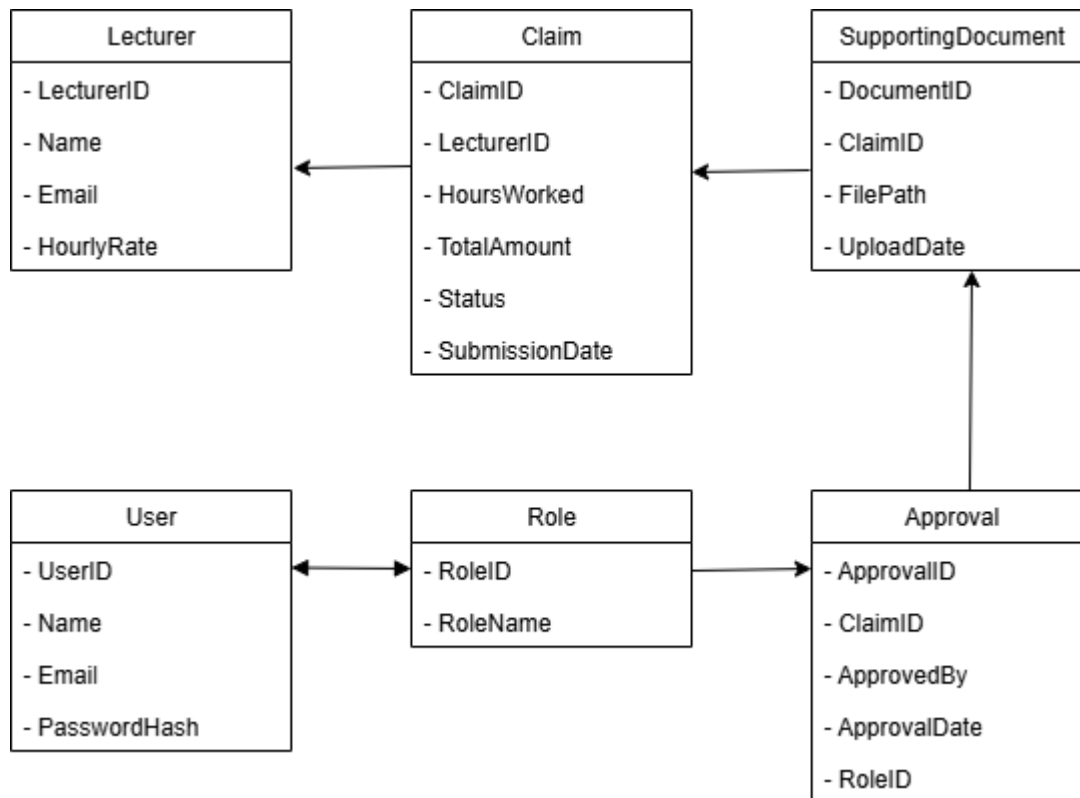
Lecturer
- LecturerID
- Name
- Email
- HourlyRate

Claim
- ClaimID
- LecturerID
- HoursWorked
- TotalAmount
- Status
- SubmissionDate

SupportingDocument
- DocumentID
- ClaimID
- FilePath
- UploadDate

User
- UserID
- Name
- Email
- PasswordHash

Role
- RoleID
- RoleName

Approval
- ApprovalID
- ClaimID
- ApprovedBy
- ApprovalDate
- RoleID